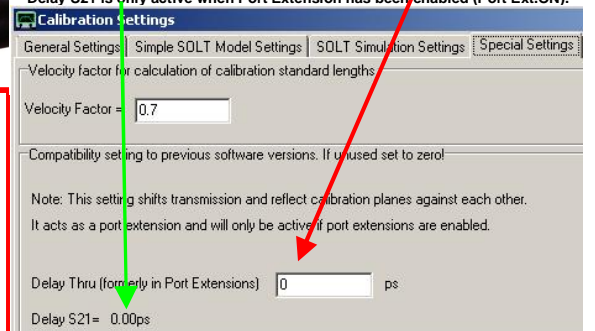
Delay S21 is only active when Port Extension has been enabled (Port Ext.ON).

Calibration Settings

General Settings | Simple SOLT Model Settings | SOLT Simulation Settings | Special Settings

Velocity factor for calculation of calibration standard lengths

Velocity Factor = 0.7

Compatibility setting to previous software versions. If unused set to zero!

Note: This setting shifts transmission and reflect calibration planes against each other.

It acts as a port extension and will only be active if port extensions are enabled.

Delay Thru (formerly in Port Extensions) 0 ps

Delay S21= 0.00ps